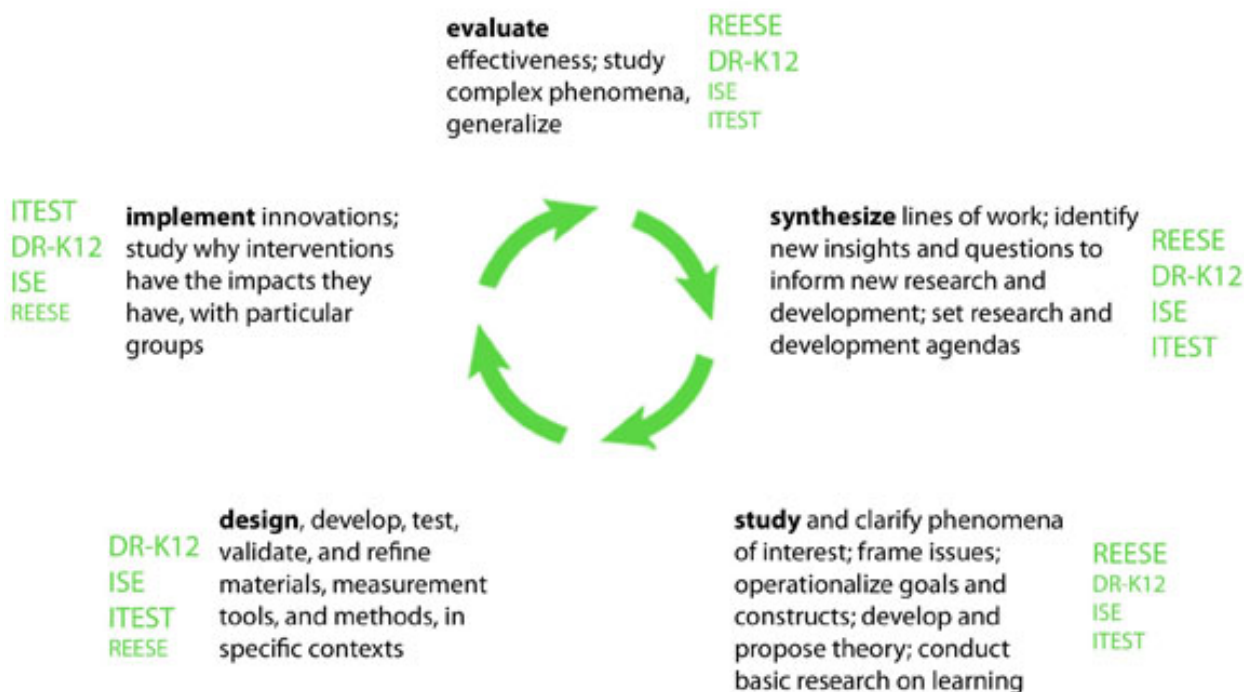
**evaluate**
effectiveness; study complex phenomena, generalize

REESE
DR-K12
ISE
ITEST

**synthesize** lines of work; identify new insights and questions to inform new research and development; set research and development agendas

REESE
DR-K12
ISE
ITEST

**study** and clarify phenomena of interest; frame issues; operationalize goals and constructs; develop and propose theory; conduct basic research on learning

REESE
DR-K12
ISE
ITEST

DR-K12
ISE
ITEST
REESE

**design**, develop, test, validate, and refine materials, measurement tools, and methods, in specific contexts

ITEST
DR-K12
ISE
REESE

**implement** innovations; study why interventions have the impacts they have, with particular groups